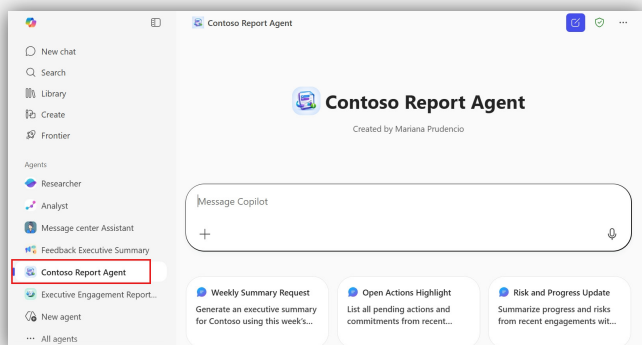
New chat
Search
Library
Create
Frontier

Agents
Researcher
Analyst
Message center Assistant
Feedback Executive Summary
Contoso Report Agent
Executive Engagement Report...
New agent
All agents

Contoso Report Agent

Contoso Report Agent
Created by Mariana Prudencio

Message Copilot
+

Weekly Summary Request
Generate an executive summary for Contoso using this week's...

Open Actions Highlight
List all pending actions and commitments from recent...

Risk and Progress Update
Summarize progress and risks from recent engagements wit...